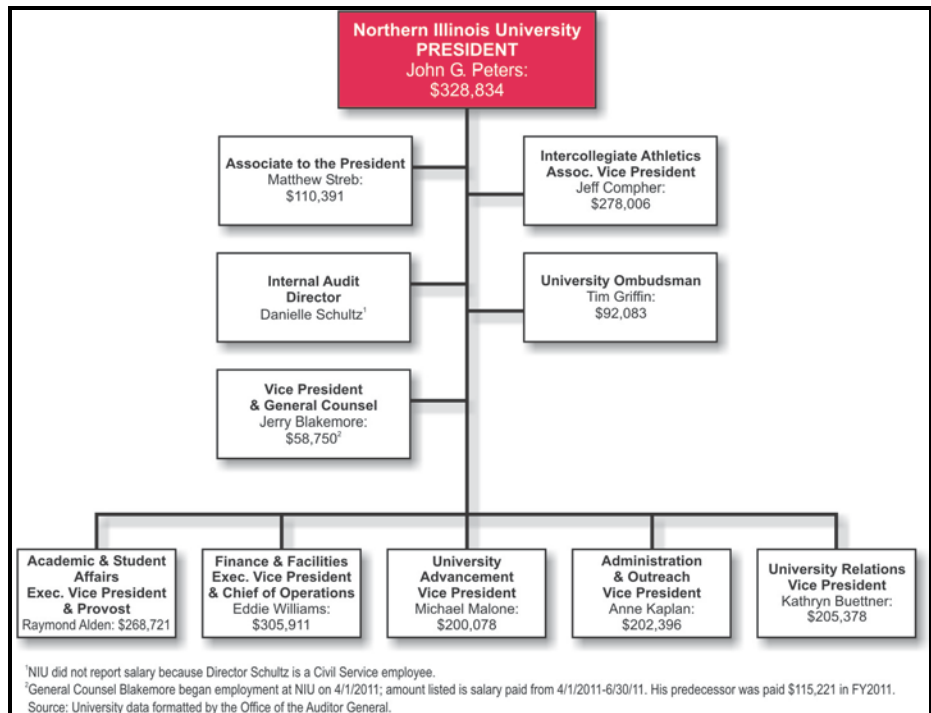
Northern Illinois University
PRESIDENT
John G. Peters:
$328,834

Associate to the President
Matthew Streb:
$110,391

Intercollegiate Athletics
Assoc. Vice President
Jeff Compher:
$278,006

Internal Audit
Director
Danielle Schultz$^1$

University Ombudsman
Tim Griffin:
$92,083

Vice President
& General Counsel
Jerry Blakemore:
$58,750$^2$

Academic & Student Affairs
Exec. Vice President
& Provost
Raymond Alden: $268,721

Finance & Facilities
Exec. Vice President
& Chief of Operations
Eddie Williams:
$305,911

University Advancement
Vice President
Michael Malone:
$200,078

Administration
& Outreach
Vice President
Anne Kaplan:
$202,396

University Relations
Vice President
Kathryn Buettner:
$205,378

$^1$NIU did not report salary because Director Schultz is a Civil Service employee.
$^2$General Counsel Blakemore began employment at NIU on 4/1/2011; amount listed is salary paid from 4/1/2011-6/30/11. His predecessor was paid $115,221 in FY2011.
Source: University data formatted by the Office of the Auditor General.